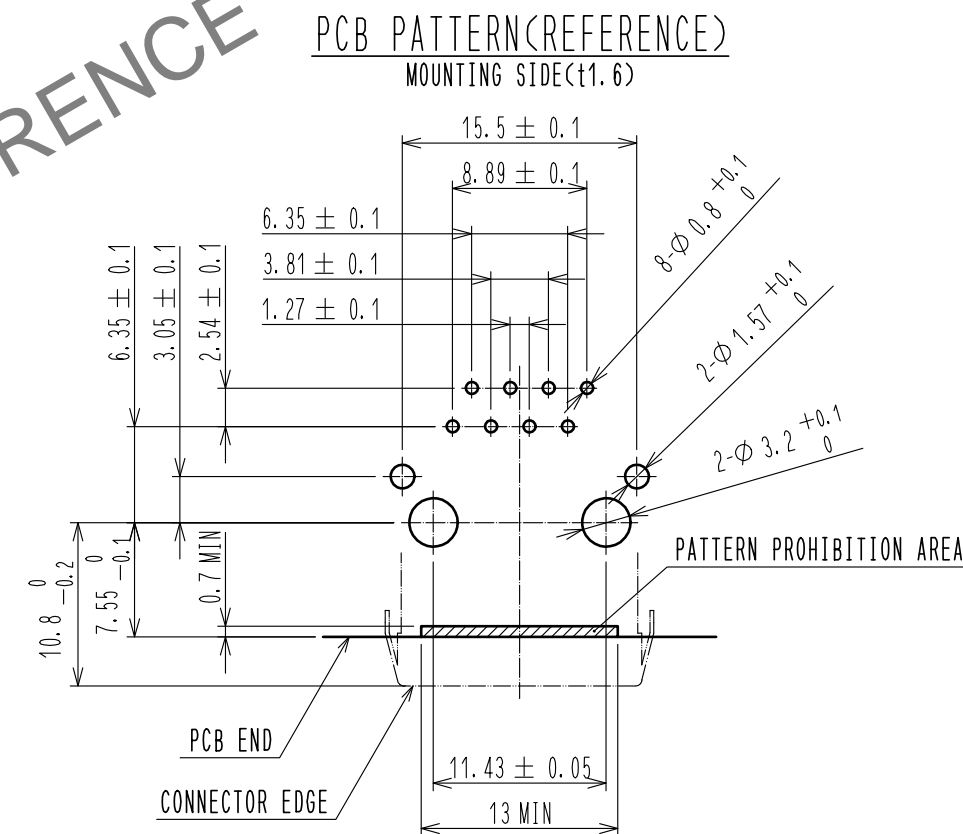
RENCE

PCB PATTERN(REFERENCE)
MOUNTING SIDE(t1.6)

$15.5 \pm 0.1$
$8.89 \pm 0.1$
$6.35 \pm 0.1$
$3.81 \pm 0.1$
$1.27 \pm 0.1$

$8\text{-}\phi 0.8^{+0.1}_{0}$
$2\text{-}\phi 1.57^{+0.1}_{0}$
$2\text{-}\phi 3.2^{+0.1}_{0}$

$6.35 \pm 0.1$
$3.05 \pm 0.1$
$2.54 \pm 0.1$

0.7 MIN
$10.8^{0}_{-0.2}$
$7.55^{0}_{-0.1}$

PATTERN PROHIBITION AREA

PCB END
CONNECTOR EDGE

$11.43 \pm 0.05$
13 MIN